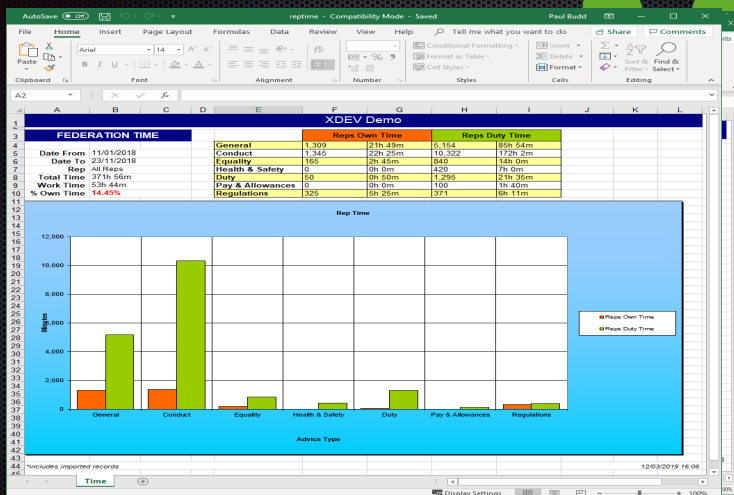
AutoSave Off reptime - Compatibility Mode - Saved Paul Budd

File Home Insert Page Layout Formulas Data Review View Help Tell me what you want to do Share Comments

Paste Arial 14 Conditional Formatting Format as Table Cell Styles Insert Delete Format Sort & Filter Find & Select

Clipboard Font Alignment Number Styles Cells Editing

A2

| | A | B | C | D | E | F | G | H | I |
|---|---|---|---|---|---|---|---|---|---|
| 2 | | | | | XDEV Demo | | | | |
| 3 | FEDERATION TIME | | | | | Reps Own Time | | Reps Duty Time | |
| 4 | | | | | General | 1,309 | 21h 49m | 5,154 | 85h 64m |
| 5 | Date From | 11/01/2018 | | | Conduct | 1,345 | 22h 25m | 10,322 | 172h 2m |
| 6 | Date To | 23/11/2018 | | | Equality | 165 | 2h 45m | 840 | 14h 0m |
| 7 | Rep | All Reps | | | Health & Safety | 0 | 0h 0m | 420 | 7h 0m |
| 8 | Total Time | 371h 56m | | | Duty | 50 | 0h 50m | 1,295 | 21h 35m |
| 9 | Work Time | 53h 44m | | | Pay & Allowances | 0 | 0h 0m | 100 | 1h 40m |
| 10 | % Own Time | 14.45% | | | Regulations | 325 | 5h 25m | 371 | 6h 11m |

Rep Time

12,000
10,000
8,000
6,000
4,000
2,000
0

Minutes

General Conduct Equality Health & Safety Duty Pay & Allowances Regulations

Advice Type

Reps Own Time
Reps Duty Time

*includes imported records 12/03/2019 16:06

Time

Display Settings 100%